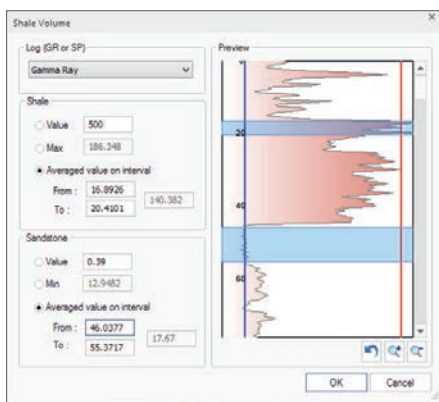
Shale Volume

Log (GR or SP)

Gamma Ray

Shale

Value 500

Max 186.348

Averaged value on interval

From : 16.8926

To : 20.4101

140.382

Sandstone

Value 0.39

Min 12.9482

Averaged value on interval

From : 46.0377

To : 55.3717

17.67

Preview

20

40

60

OK Cancel